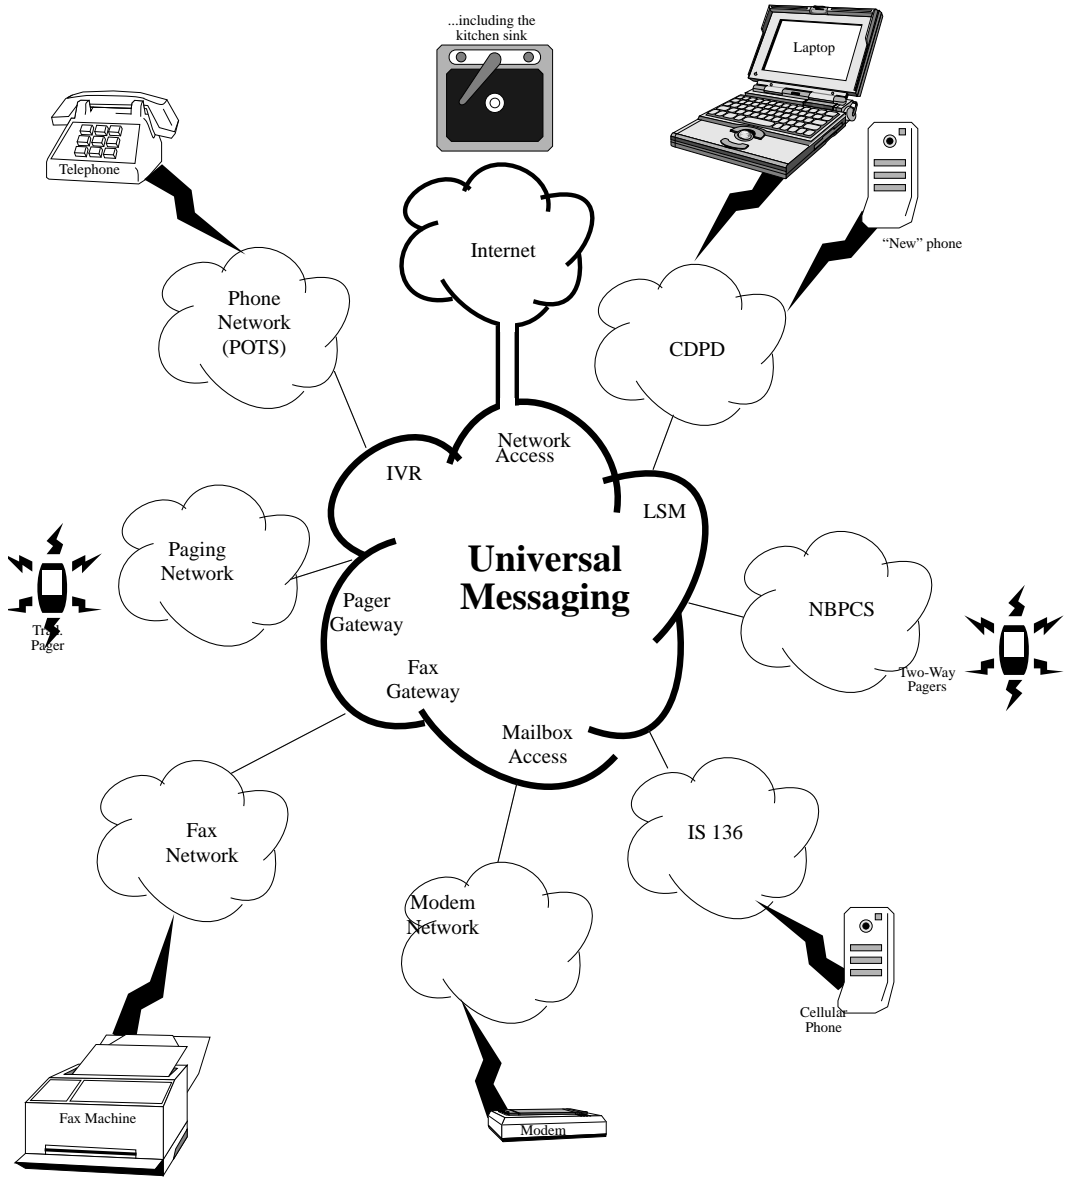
...including the kitchen sink

Laptop

Telephone

Internet

"New" phone

Phone Network (POTS)

CDPD

Network Access

IVR

LSM

Paging Network

Universal Messaging

Trad. Pager

Pager Gateway

NBPCS

Fax Gateway

Two-Way Pagers

Mailbox Access

Fax Network

IS 136

Modem Network

Cellular Phone

Fax Machine

Modem